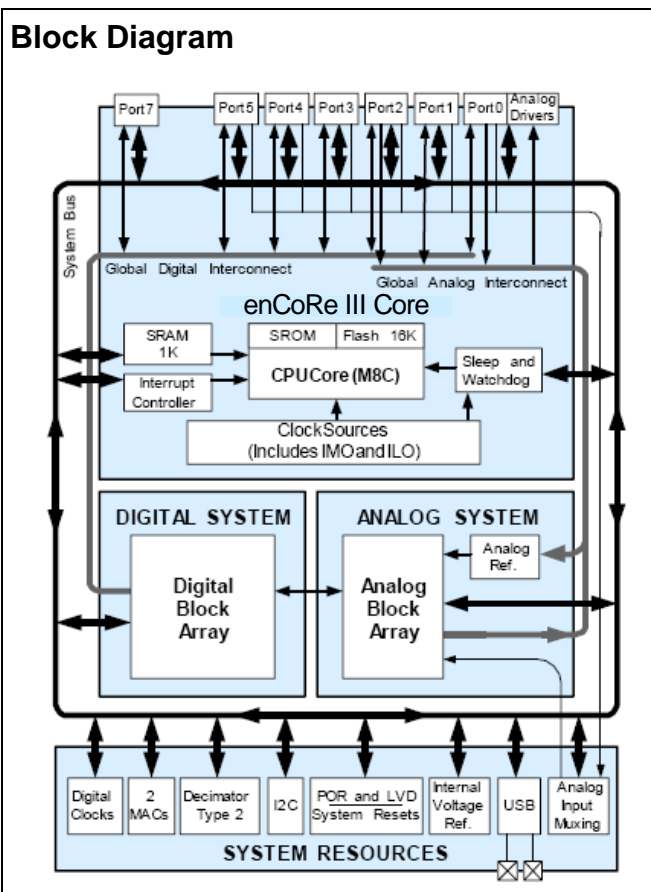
Block Diagram

Port7 Port5 Port4 Port3 Port2 Port1 Port0 Analog Drivers

System Bus

Global Digital Interconnect

Global Analog Interconnect

enCoRe III Core

SRAM 1K

SROM Flash 16K

CPUCore (M8C)

Interrupt Controller

Sleep and Watchdog

ClockSources (Includes IMOandILO)

DIGITAL SYSTEM

Digital Block Array

ANALOG SYSTEM

Analog Ref.

Analog Block Array

Digital Clocks

2 MACs

Decimator Type 2

I2C

POR and LVD System Resets

Internal Voltage Ref.

USB

Analog Input Muxing

SYSTEM RESOURCES